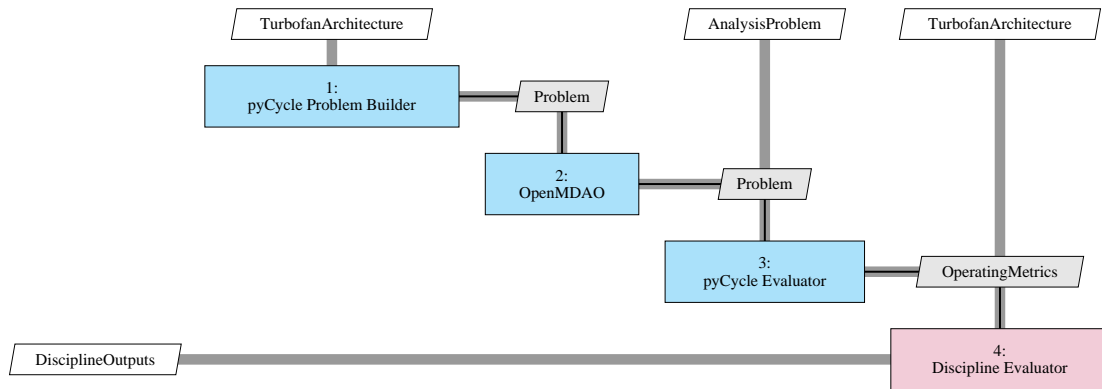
TurbofanArchitecture

AnalysisProblem

TurbofanArchitecture

1:
pyCycle Problem Builder

Problem

2:
OpenMDAO

Problem

3:
pyCycle Evaluator

OperatingMetrics

DisciplineOutputs

4:
Discipline Evaluator